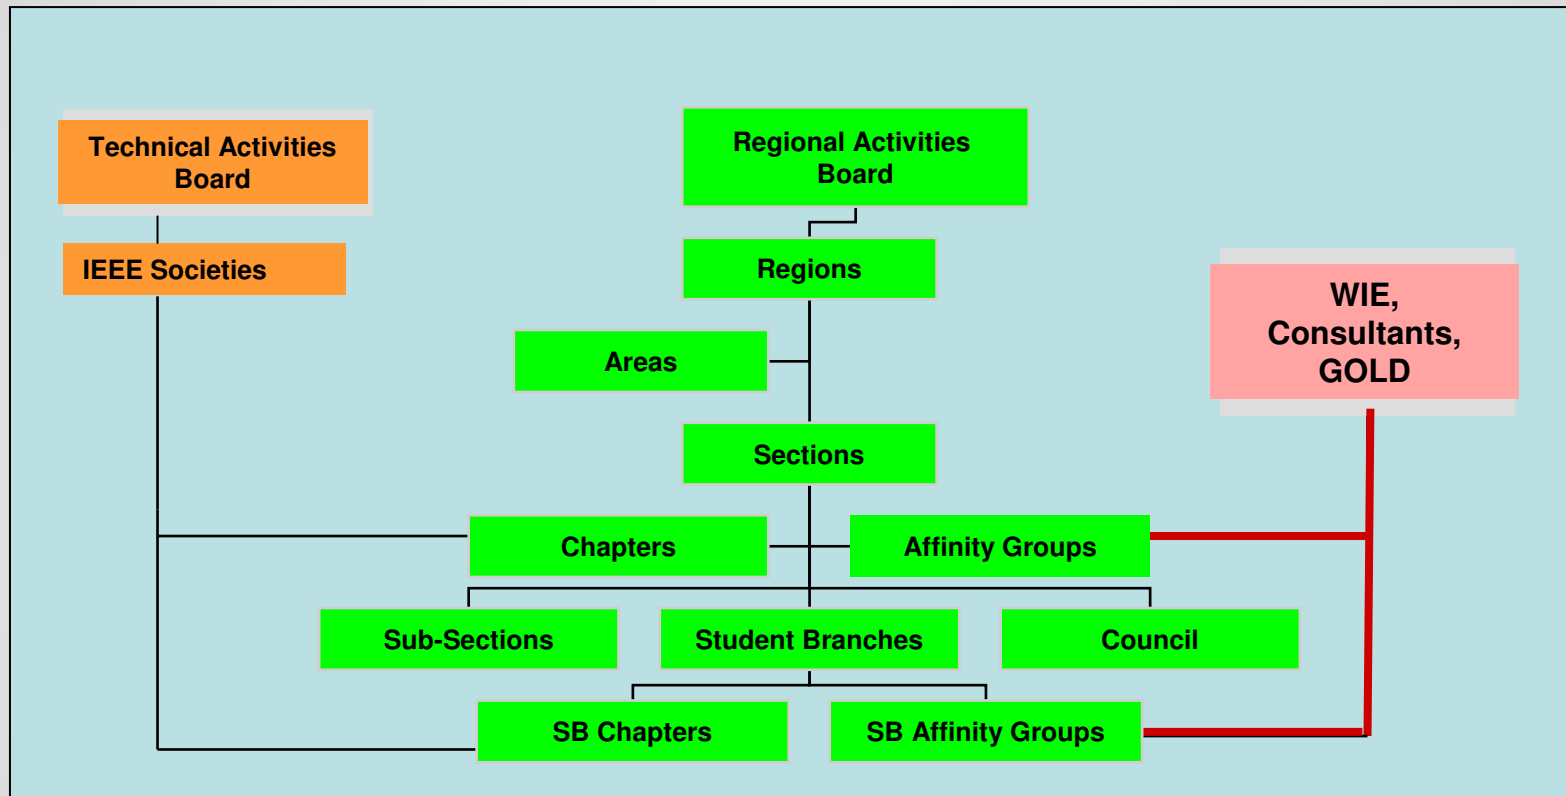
Technical Activities Board

IEEE Societies

Regional Activities Board

Regions

Areas

Sections

WIE, Consultants, GOLD

Chapters

Affinity Groups

Sub-Sections

Student Branches

Council

SB Chapters

SB Affinity Groups